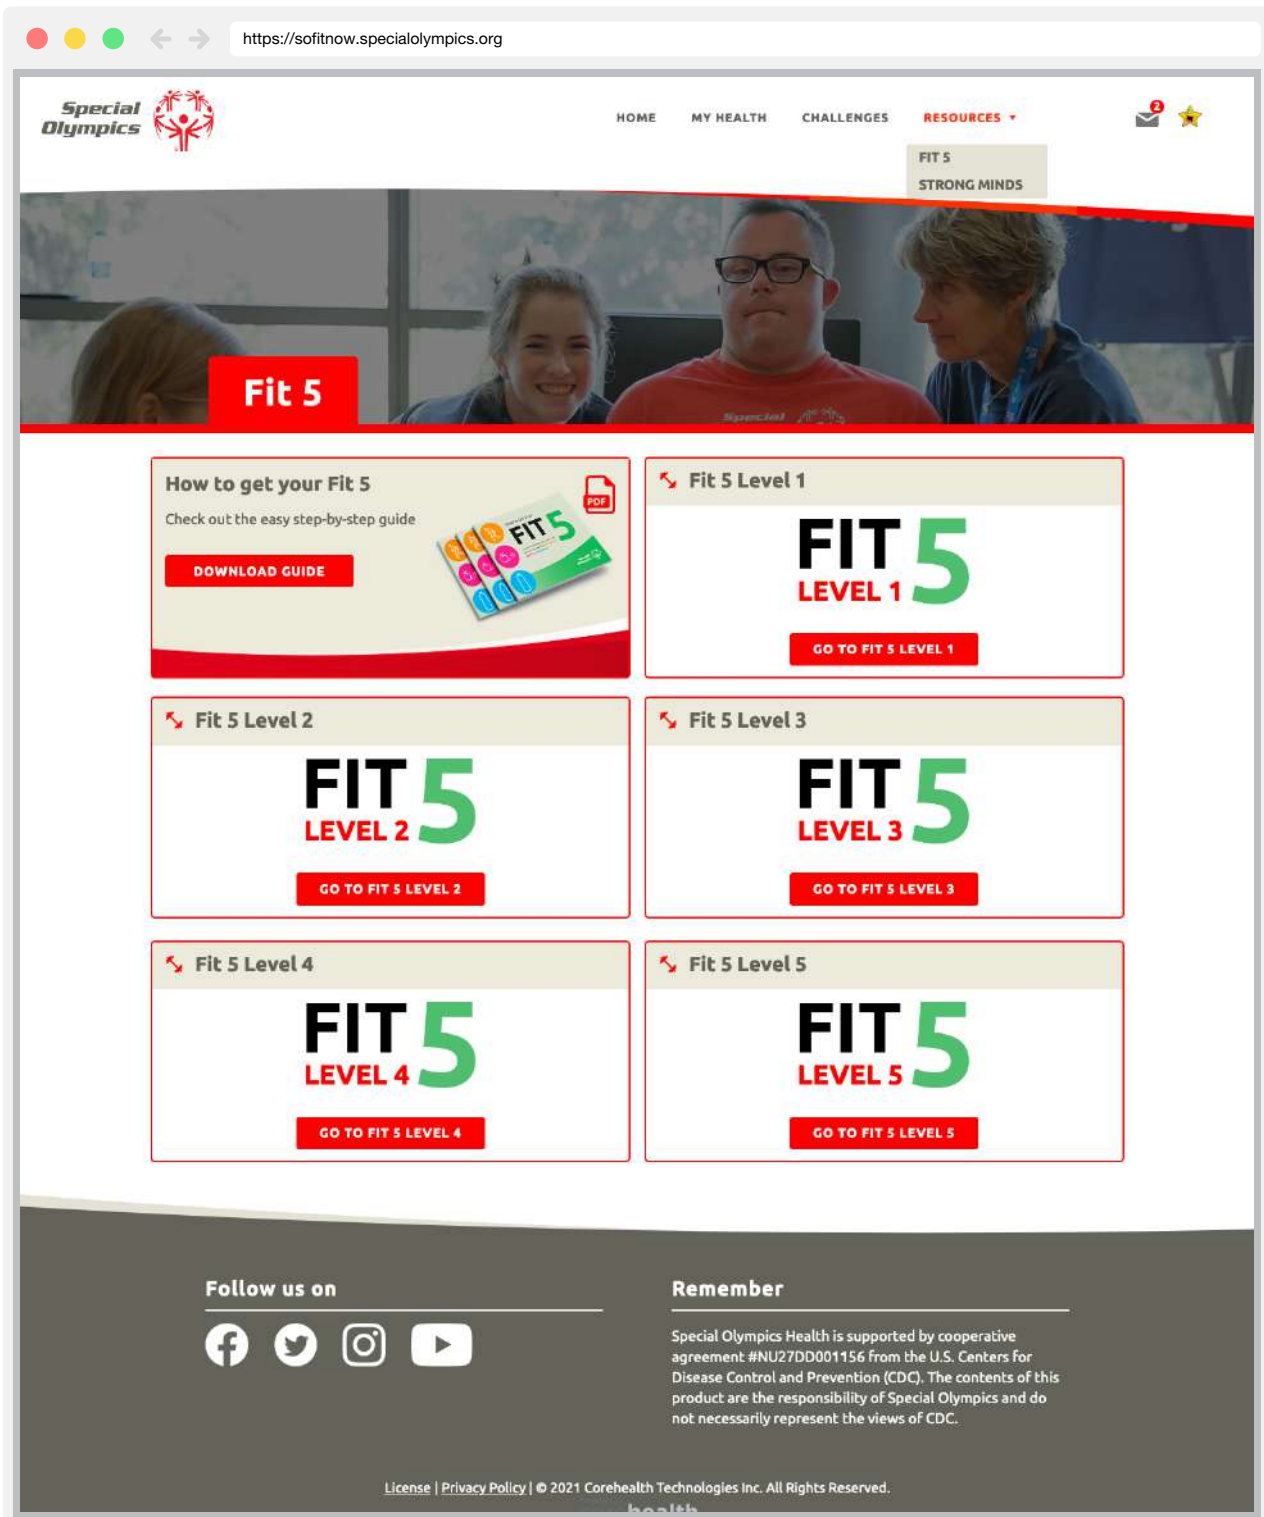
https://sofitnow.specialolympics.org

Special Olympics

HOME MY HEALTH CHALLENGES RESOURCES ▾

FIT 5
STRONG MINDS

Fit 5

How to get your Fit 5

Check out the easy step-by-step guide

DOWNLOAD GUIDE

PDF

FIT 5

Fit 5 Level 1

FIT 5 LEVEL 1

GO TO FIT 5 LEVEL 1

Fit 5 Level 2

FIT 5 LEVEL 2

GO TO FIT 5 LEVEL 2

Fit 5 Level 3

FIT 5 LEVEL 3

GO TO FIT 5 LEVEL 3

Fit 5 Level 4

FIT 5 LEVEL 4

GO TO FIT 5 LEVEL 4

Fit 5 Level 5

FIT 5 LEVEL 5

GO TO FIT 5 LEVEL 5

Follow us on

Remember

Special Olympics Health is supported by cooperative agreement #NU27DD001156 from the U.S. Centers for Disease Control and Prevention (CDC). The contents of this product are the responsibility of Special Olympics and do not necessarily represent the views of CDC.

License | Privacy Policy | © 2021 Corehealth Technologies Inc. All Rights Reserved.